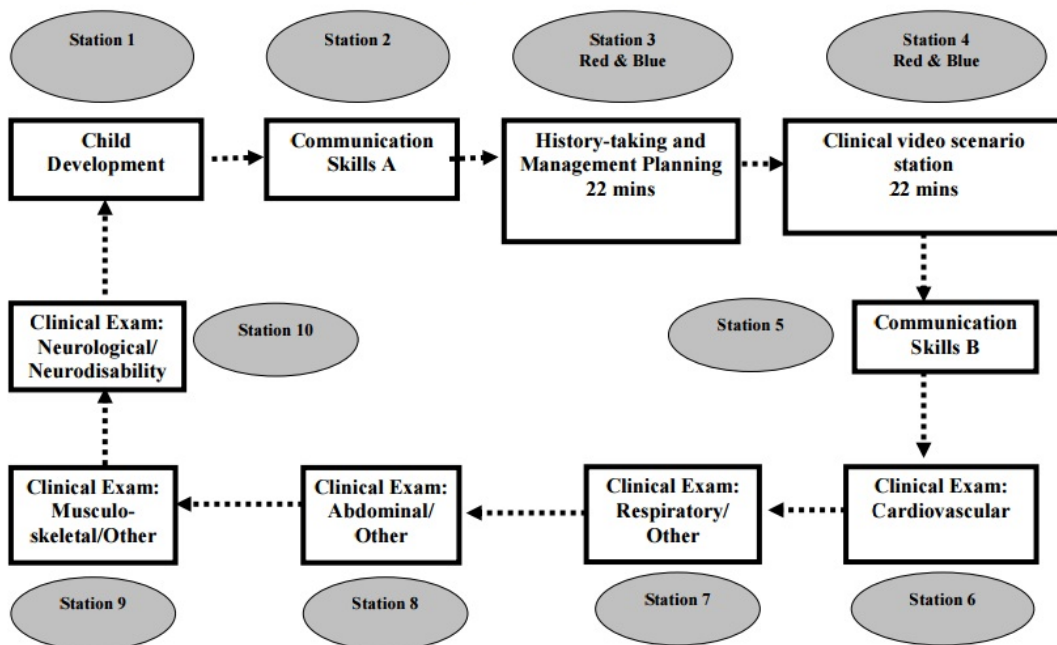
Station 1

Child Development

Station 2

Communication Skills A

Station 3
Red & Blue

History-taking and Management Planning
22 mins

Station 4
Red & Blue

Clinical video scenario station
22 mins

Station 5

Communication Skills B

Station 6

Clinical Exam: Cardiovascular

Station 7

Clinical Exam: Respiratory/ Other

Station 8

Clinical Exam: Abdominal/ Other

Station 9

Clinical Exam: Musculoskeletal/Other

Station 10

Clinical Exam: Neurological/ Neurodisability